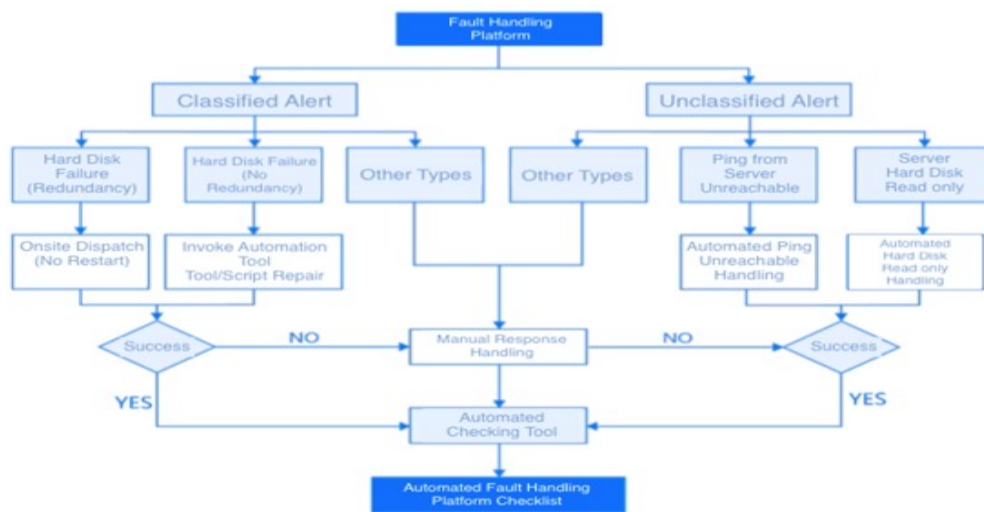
Fault Handling Platform

Classified Alert

Unclassified Alert

Hard Disk Failure (Redundancy)

Hard Disk Failure (No Redundancy)

Other Types

Other Types

Ping from Server Unreachable

Server Hard Disk Read only

Onsite Dispatch (No Restart)

Invoke Automation Tool Tool/Script Repair

Automated Ping Unreachable Handling

Automated Hard Disk Read only Handling

Success

NO

Manual Response Handling

NO

Success

YES

YES

Automated Checking Tool

Automated Fault Handling Platform Checklist